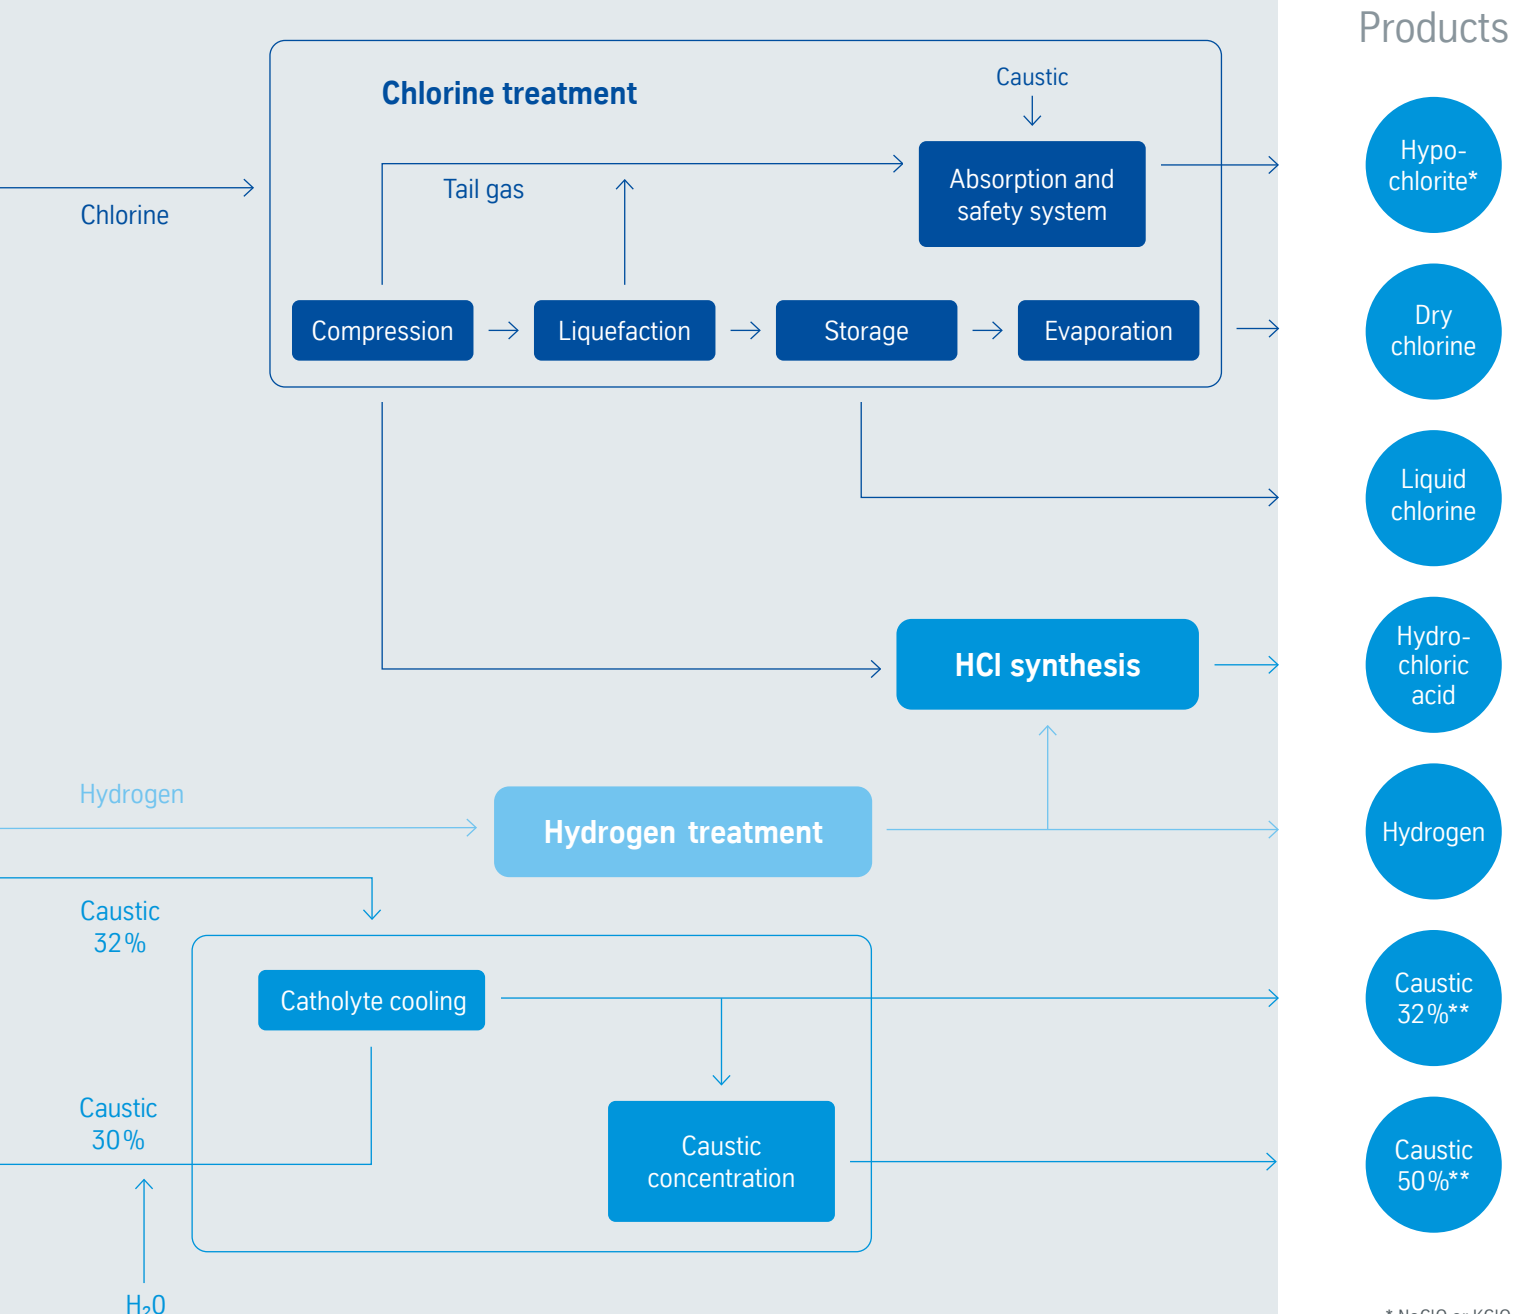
Products

Chlorine treatment

Caustic

Chlorine

Tail gas

Absorption and safety system

Compression

Liquefaction

Storage

Evaporation

Hypochlorite*

Dry chlorine

Liquid chlorine

HCl synthesis

Hydrochloric acid

Hydrogen

Hydrogen treatment

Hydrogen

Caustic 32%

Catholyte cooling

Caustic 32%**

Caustic 30%

Caustic concentration

Caustic 50%**

$H_2O$

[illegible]